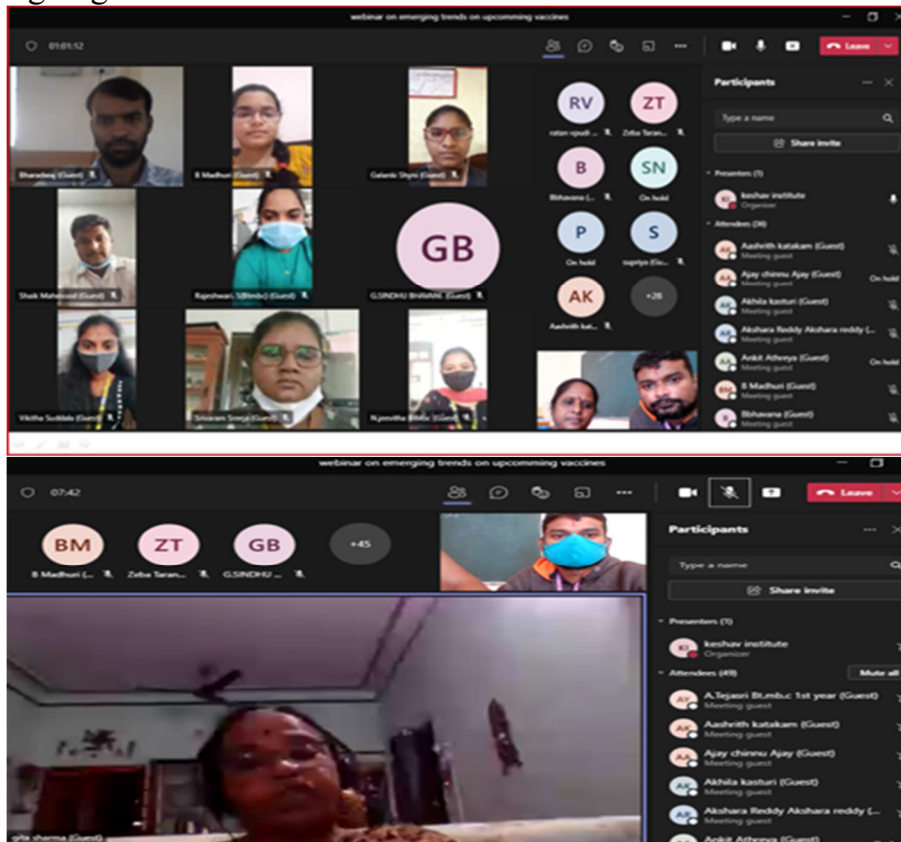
webinar on emerging trends on upcomming vaccines

01:01:12

Leave

Participants

Type a name

Share invite

Presenters (1)

keshav institute
Organizer

Attendees (36)

Aashrith katakam (Guest)
Meeting guest

Ajay chinnu Ajay (Guest)
Meeting guest
On hold

Akhila kasturi (Guest)
Meeting guest

Akshara Reddy Akshara reddy (...
Meeting guest

Ankit Atheeya (Guest)
Meeting guest
On hold

B Madhuri (Guest)
Meeting guest

Bbhavana (Guest)
Meeting guest

Bharadwaj (Guest)

B Madhuri (Guest)

Gelanis Shyni (Guest)

Shaik Mahmood (Guest)

Rajeshwari, S(Bmlr) (Guest)

G.SINDHU BHAVANI (Guest)

Vikitha Suddala (Guest)

Srivaram Sreeja (Guest)

Njeevitha (Guest)

RV
ratan vipudi ...

ZT
Zeba Taran...

B
Bbhavana (...

SN
On hold

P
On hold

S
supriya (Gu...

AK
Aashrith kat...

+28

GB

webinar on emerging trends on upcomming vaccines

07:42

Leave

BM
B Madhuri (...

ZT
Zeba Taran...

GB
G.SINDHU ...

+45

Participants

Type a name

Share invite

Presenters (1)

keshav institute
Organizer

Attendees (49)

Mute all

A.Tejasri Bt.mb.c 1st year (Guest)
Meeting guest

Aashrith katakam (Guest)
Meeting guest

Ajay chinnu Ajay (Guest)
Meeting guest

Akhila kasturi (Guest)
Meeting guest

Akshara Reddy Akshara reddy (...
Meeting guest

Ankit Atheeya (Guest)

gita sharma (Guest)